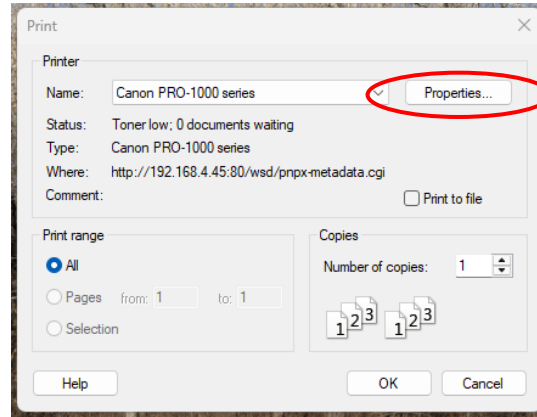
Print

Printer

Name: Canon PRO-1000 series

Properties...

Status: Toner low; 0 documents waiting

Type: Canon PRO-1000 series

Where: http://192.168.4.45:80/wsd/pnpx-metadata.cgi

Comment:

Print to file

Print range

All

Pages from: 1 to: 1

Selection

Copies

Number of copies: 1

1 2 3 1 2 3

Help

OK

Cancel